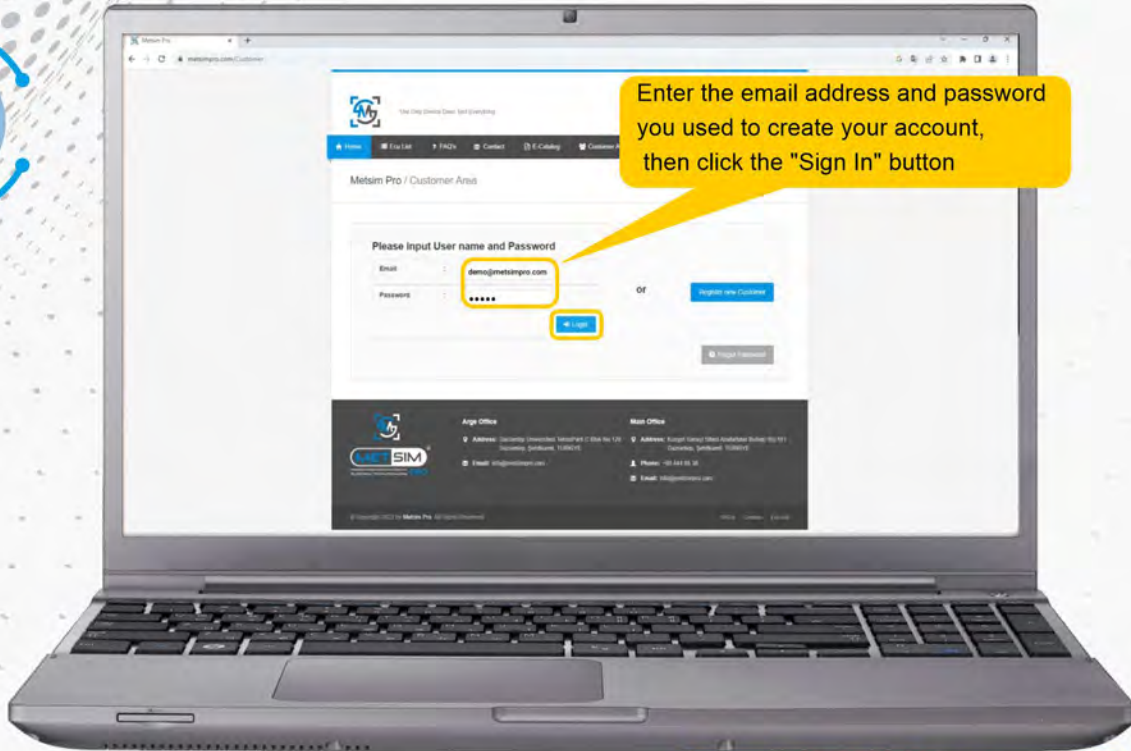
Metsim Pro

metsimpro.com/Customer

Enter the email address and password you used to create your account, then click the "Sign In" button

Home
Ecu List
FAQs
Contact
E-Catalog
Customer A

Metsim Pro / Customer Area

Please input User name and Password

Email : demo@metsimpro.com

Password : •••••

Login

or

Register new Customer

Forgot Password

Arge Office

Address: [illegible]

Email: info@metsimpro.com

Main Office

Address: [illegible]

Phone: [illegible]

Email: info@metsimpro.com

METSIM PRO

© Copyright 2022 by Metsim Pro. All Rights Reserved.